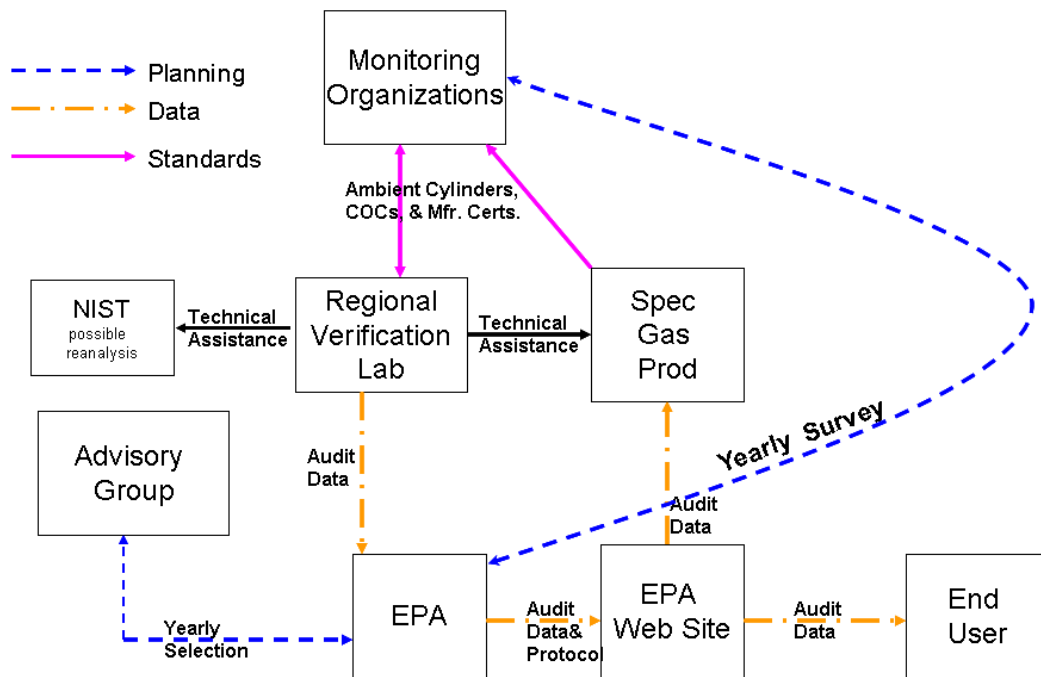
Planning
Data
Standards

Monitoring Organizations

Ambient Cylinders, COCs, & Mfr. Certs.

NIST
possible reanalysis

Technical Assistance

Regional Verification Lab

Technical Assistance

Spec Gas Prod

Yearly Survey

Advisory Group

Audit Data

Audit Data

EPA

Audit Data& Protocol

EPA Web Site

Audit Data

End User

Yearly Selection